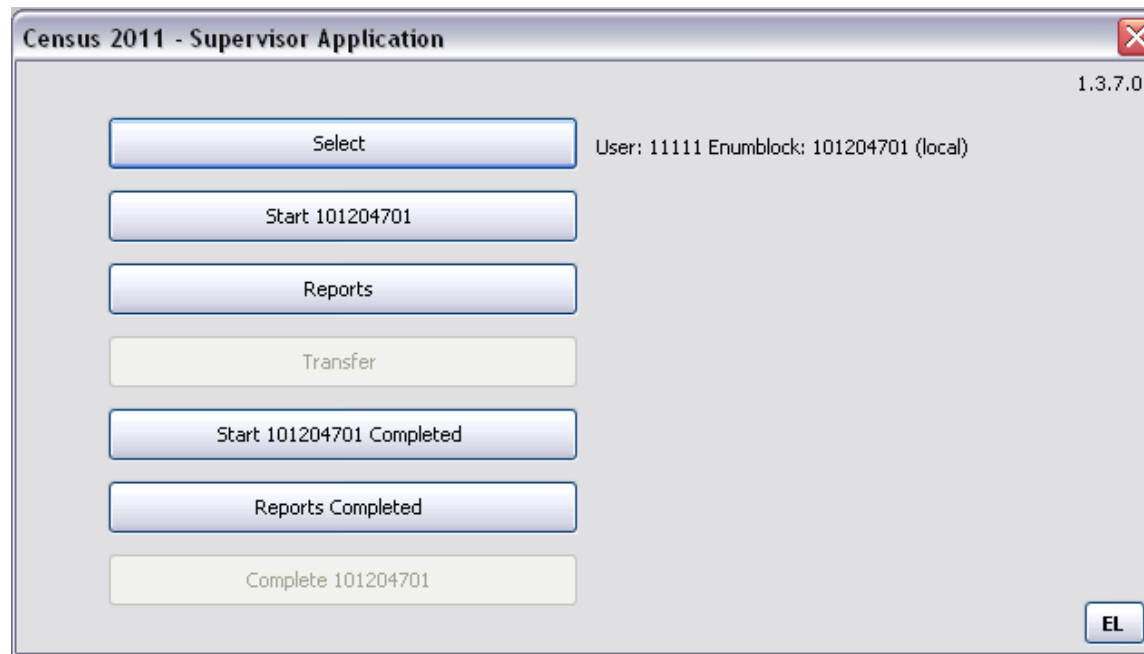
Census 2011 - Supervisor Application

1.3.7.0

Select

User: 11111 Enumblock: 101204701 (local)

Start 101204701

Reports

Transfer

Start 101204701 Completed

Reports Completed

Complete 101204701

EL